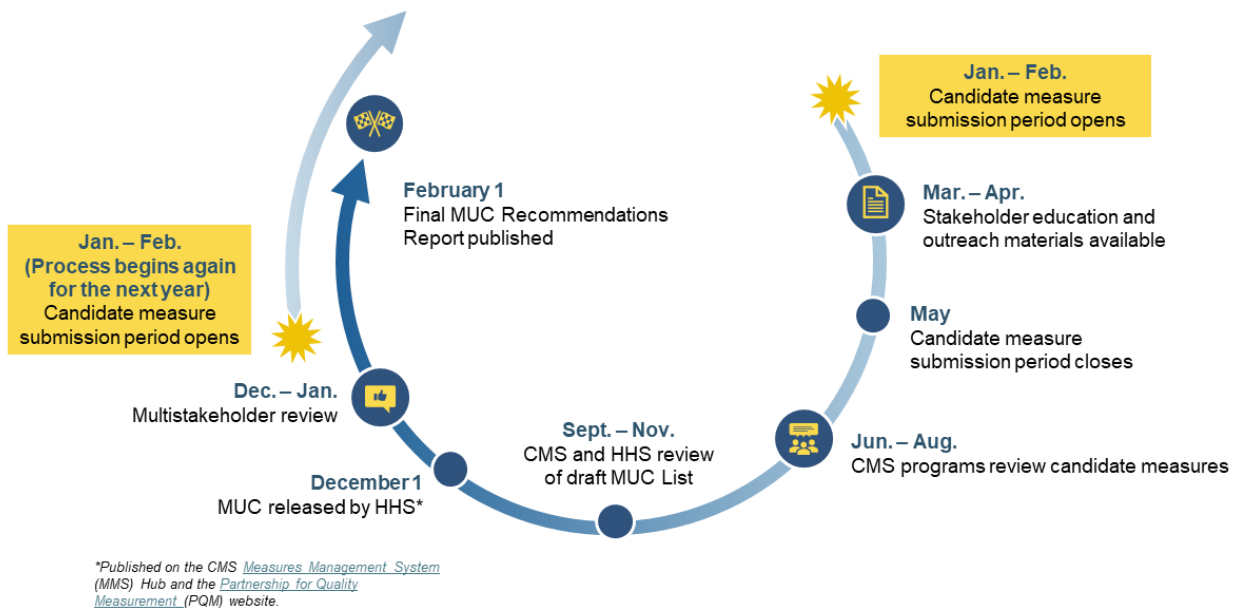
Jan. – Feb.
Candidate measure submission period opens

Mar. – Apr.
Stakeholder education and outreach materials available

May
Candidate measure submission period closes

Jun. – Aug.
CMS programs review candidate measures

Sept. – Nov.
CMS and HHS review of draft MUC List

December 1
MUC released by HHS*

Dec. – Jan.
Multistakeholder review

February 1
Final MUC Recommendations Report published

Jan. – Feb.
(Process begins again for the next year)
Candidate measure submission period opens

*Published on the CMS Measures Management System (MMS) Hub and the Partnership for Quality Measurement (PQM) website.